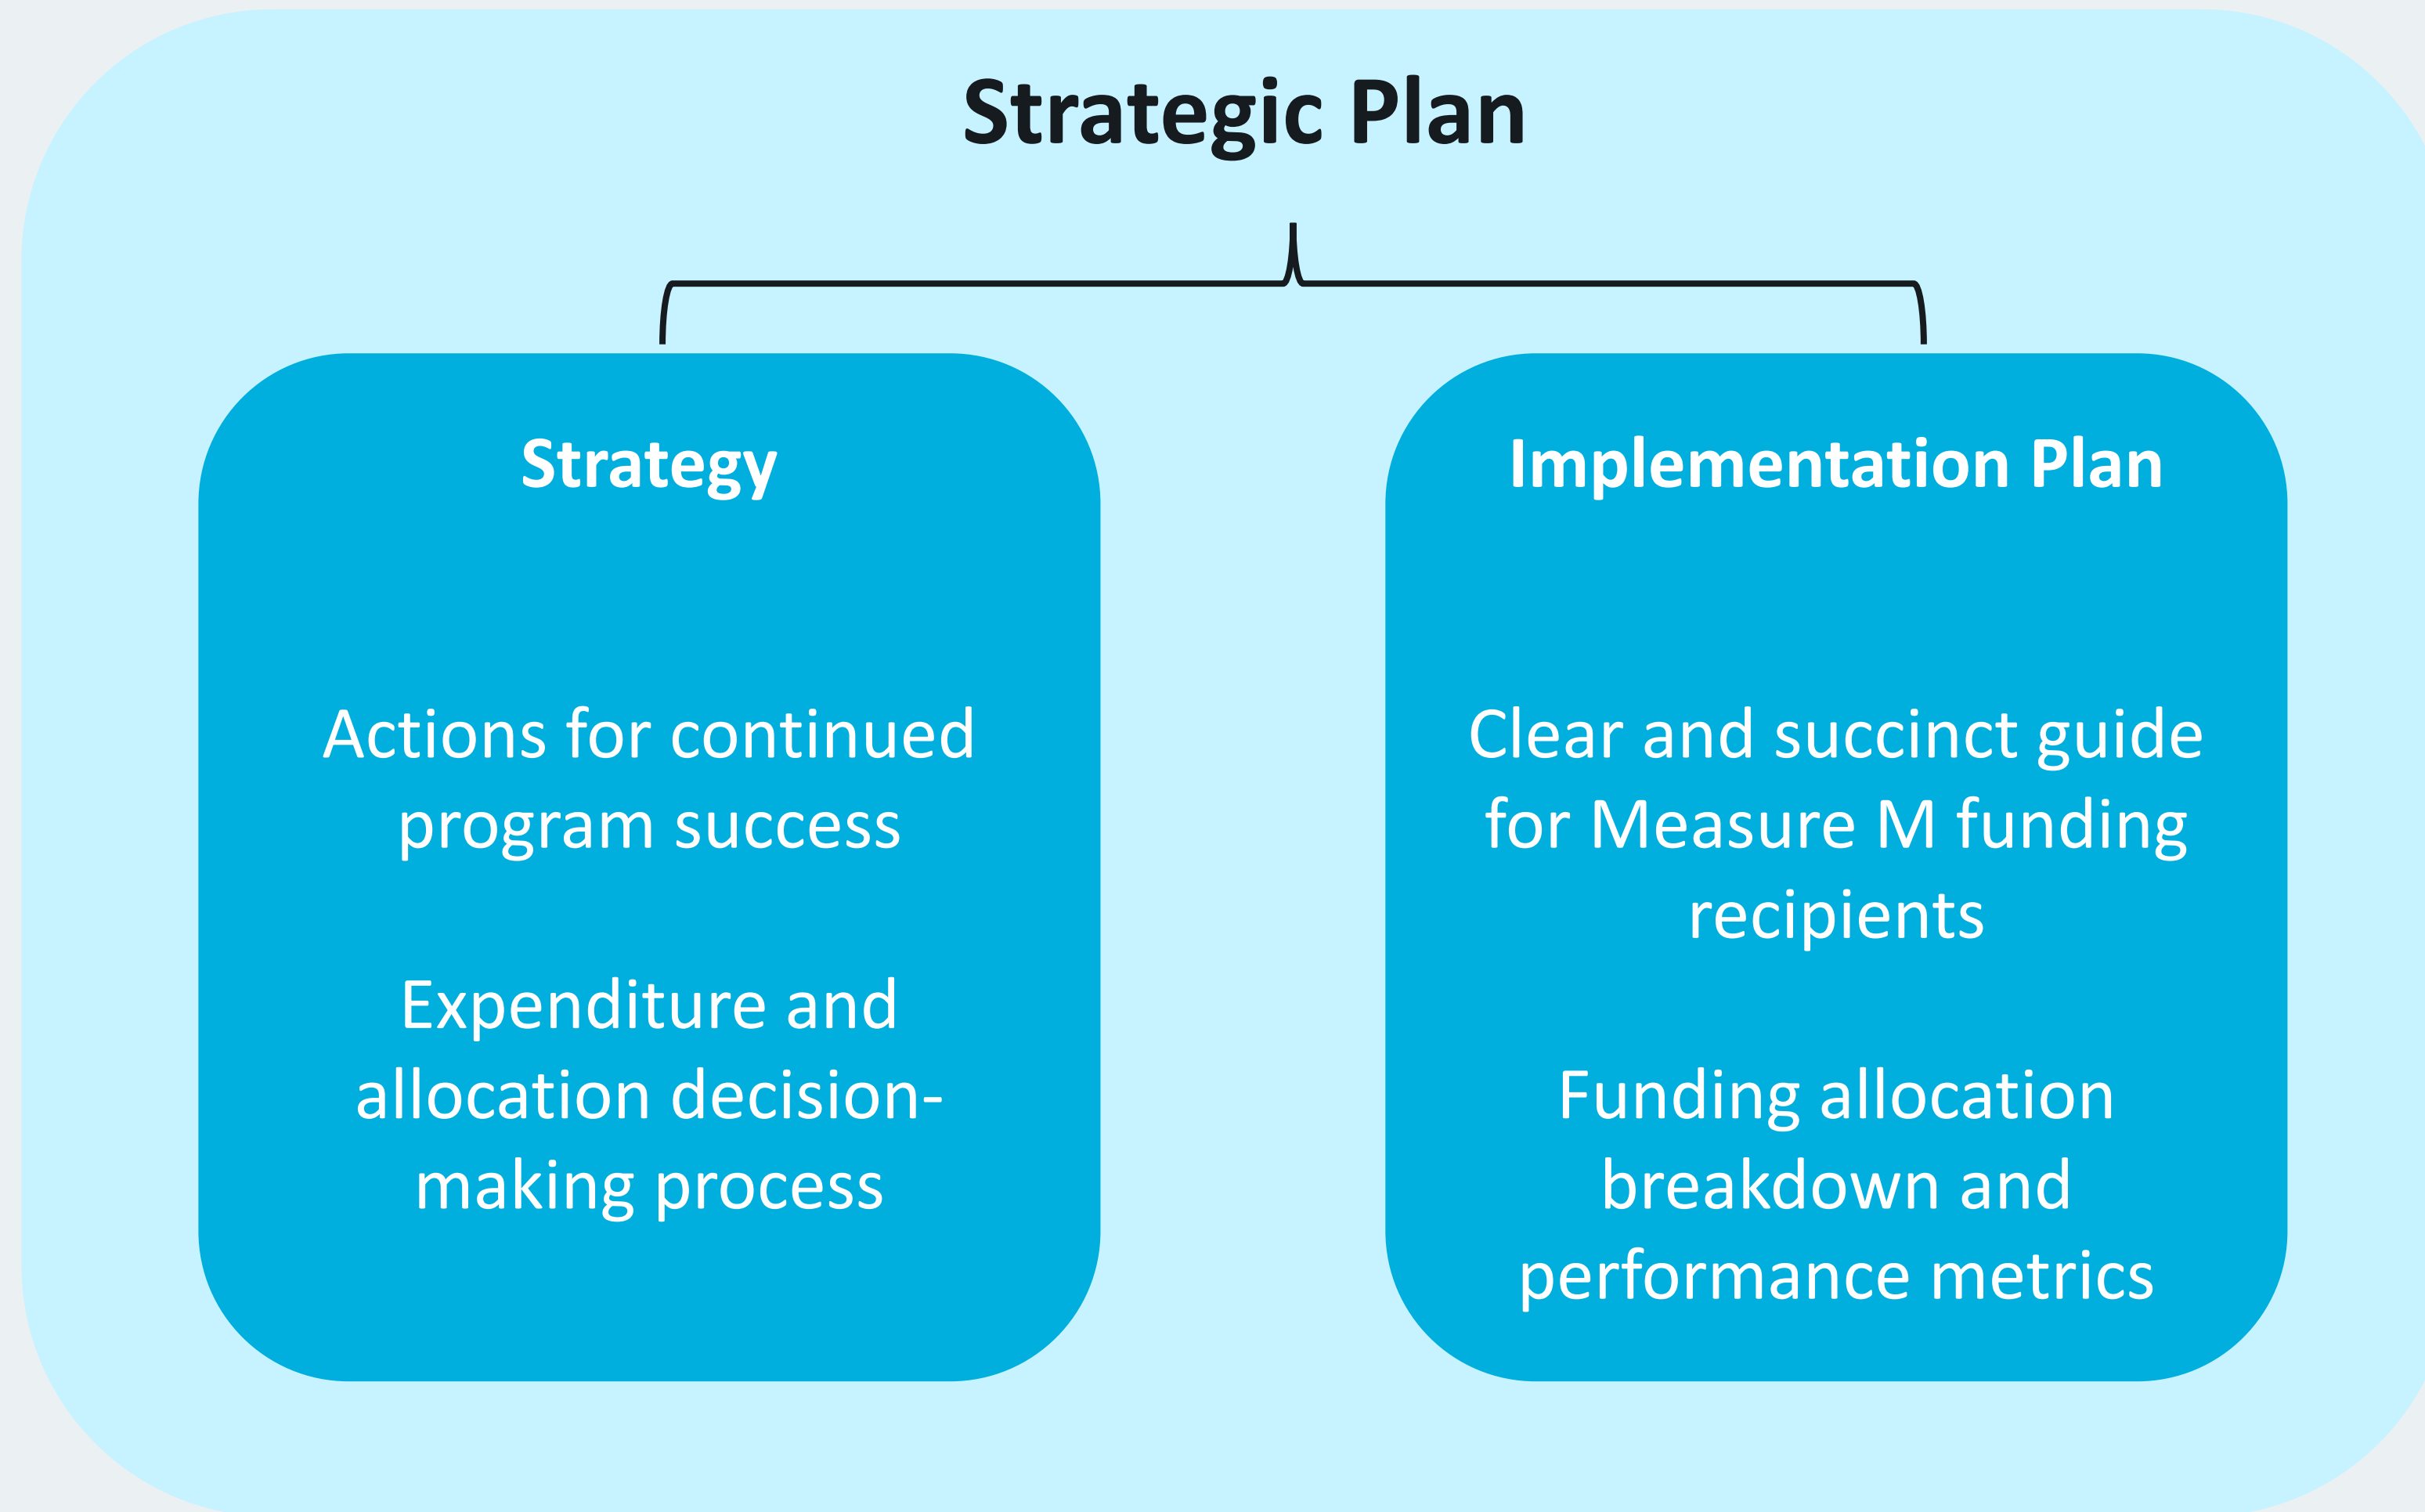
Strategic Plan

Strategy

Actions for continued program success

Expenditure and allocation decision-making process

Implementation Plan

Clear and succinct guide for Measure M funding recipients

Funding allocation breakdown and performance metrics